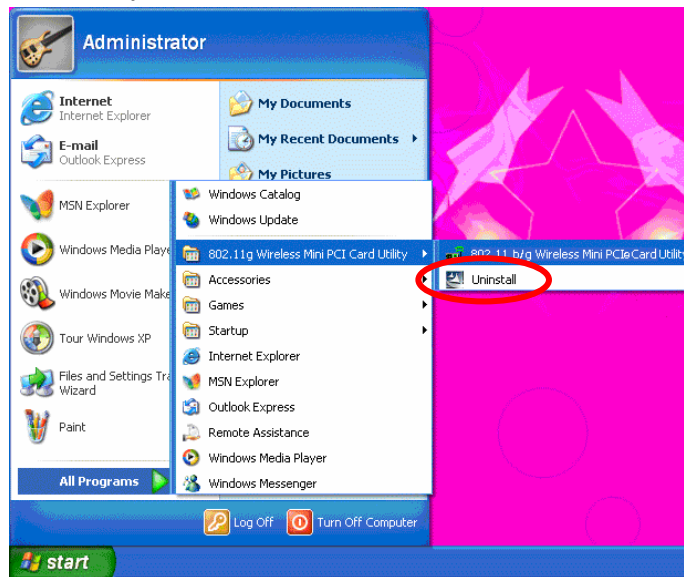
Administrator

Internet
Internet Explorer

E-mail
Outlook Express

MSN Explorer

Windows Media Playe

Windows Movie Make

Tour Windows XP

Files and Settings Tra
Wizard

Paint

All Programs

My Documents

My Recent Documents

My Pictures

Windows Catalog
Windows Update
802.11g Wireless Mini PCI Card Utility
Accessories
Games
Startup
Internet Explorer
MSN Explorer
Outlook Express
Remote Assistance
Windows Media Player
Windows Messenger

802.11 b/g Wireless Mini PCIe Card Utility
Uninstall

Log Off
Turn Off Computer

start